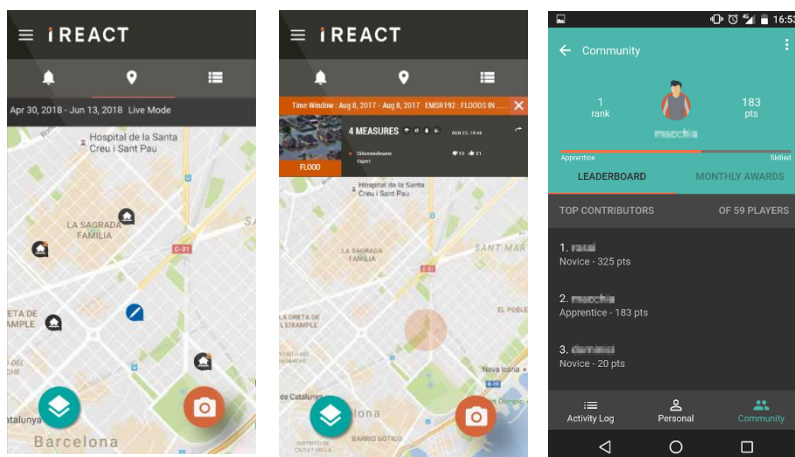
iREACT

Apr 30, 2018 - Jun 13, 2018 Live Mode

Hospital de la Santa Creu i Sant Pau

LA SAGRADA FAMÍLIA

C-31

L'EIXAMPLE

Barcelona

atalunya

iREACT

Time Window : Aug 8, 2017 - Aug 8, 2017 · EMSR192 : FLOODS IN ...

4 MEASURES

JUN 15, 18:46

FLOOD

Hospital de la Santa Creu i Sant Pau

SANT MAR

C-31

L'EIXAMPLE

Nova Icària

de Catalunya

lona

BARRI GÒTIC

16:53

Community

1
rank

183
pts

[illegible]

Apprentice

Skilled

LEADERBOARD

MONTHLY AWARDS

TOP CONTRIBUTORS

OF 59 PLAYERS

1. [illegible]
Novice - 325 pts

2. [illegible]
Apprentice - 183 pts

3. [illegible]
Novice - 20 pts

Activity Log

Personal

Community